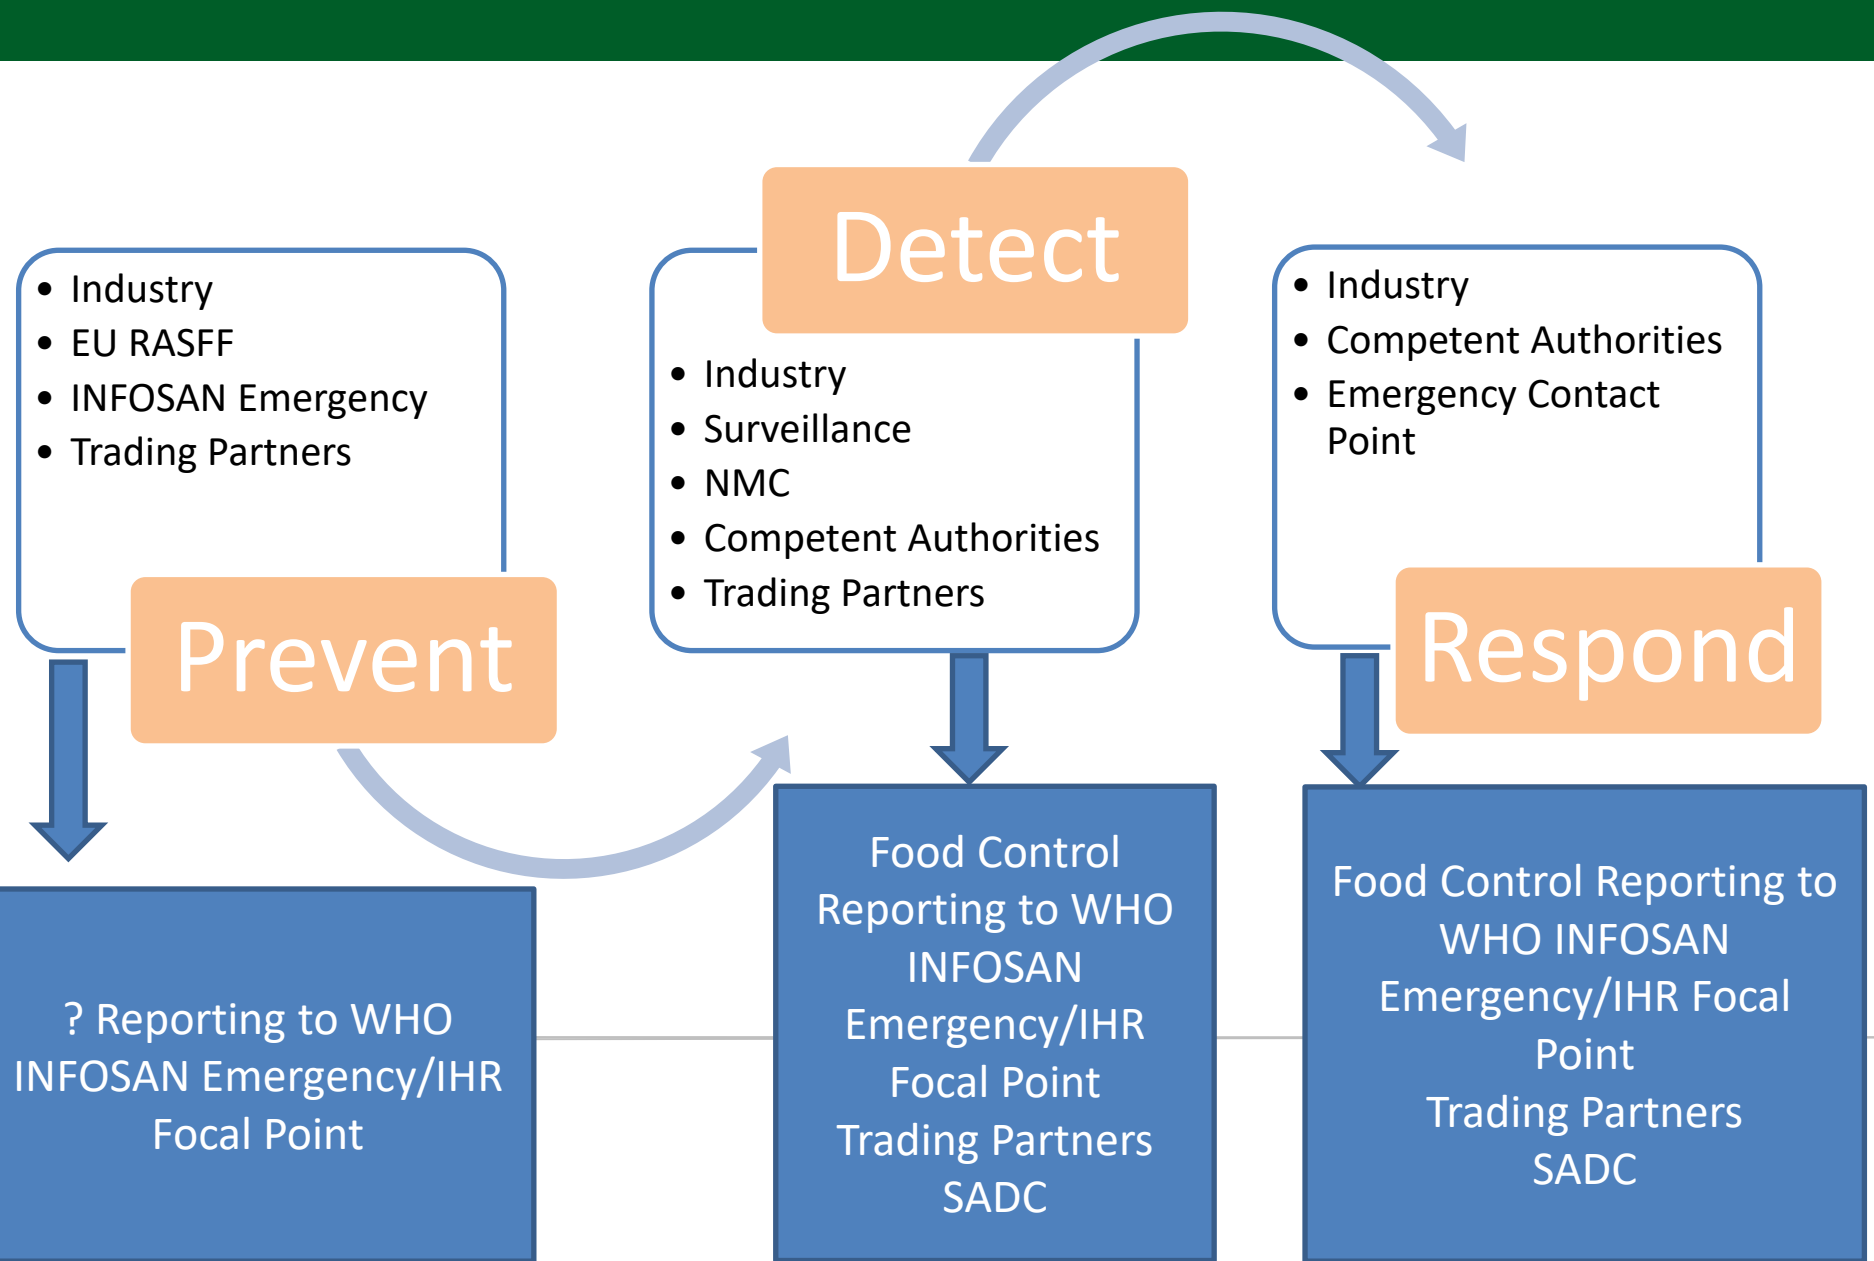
- Industry
- EU RASFF
- INFOSAN Emergency
- Trading Partners

Prevent

? Reporting to WHO INFOSAN Emergency/IHR Focal Point

Detect

- Industry
- Surveillance
- NMC
- Competent Authorities
- Trading Partners

Food Control Reporting to WHO INFOSAN Emergency/IHR Focal Point
Trading Partners
SADC

- Industry
- Competent Authorities
- Emergency Contact Point

Respond

Food Control Reporting to WHO INFOSAN Emergency/IHR Focal Point
Trading Partners
SADC